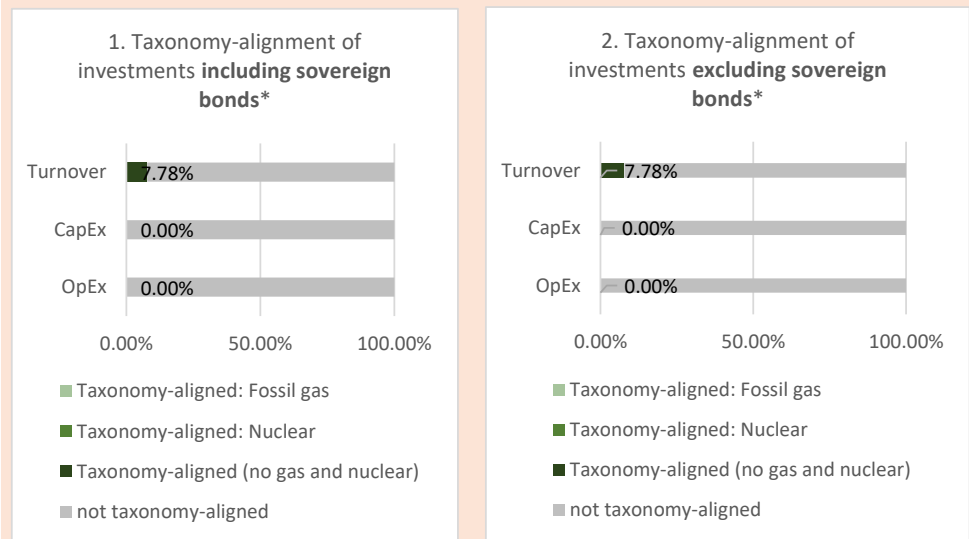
1. Taxonomy-alignment of investments **including sovereign bonds***

Turnover 7.78%

CapEx 0.00%

OpEx 0.00%

0.00% 50.00% 100.00%

Taxonomy-aligned: Fossil gas

Taxonomy-aligned: Nuclear

Taxonomy-aligned (no gas and nuclear)

not taxonomy-aligned

2. Taxonomy-alignment of investments **excluding sovereign bonds***

Turnover 7.78%

CapEx 0.00%

OpEx 0.00%

0.00% 50.00% 100.00%

Taxonomy-aligned: Fossil gas

Taxonomy-aligned: Nuclear

Taxonomy-aligned (no gas and nuclear)

not taxonomy-aligned